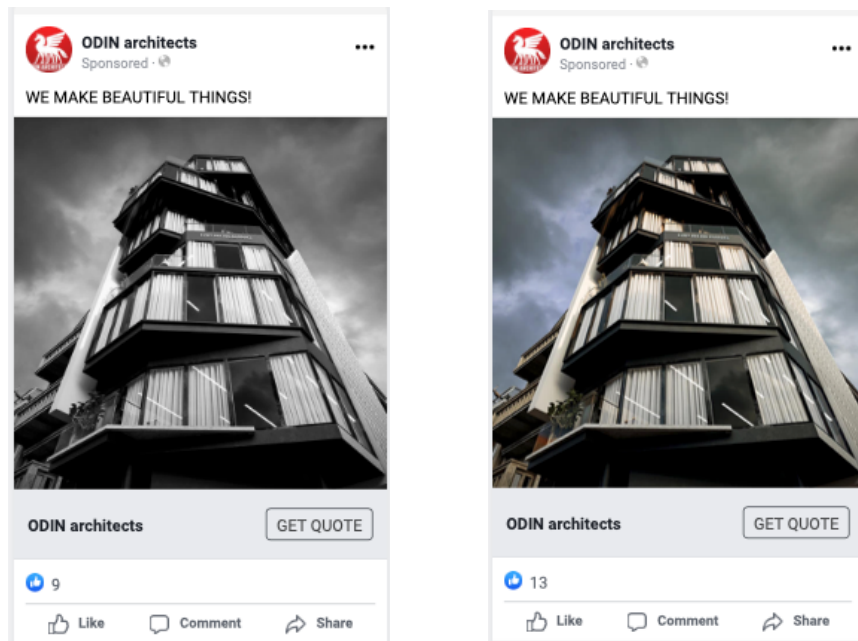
ODIN architects
Sponsored ·

WE MAKE BEAUTIFUL THINGS!

ODIN architects
GET QUOTE

9

Like
Comment
Share

ODIN architects
Sponsored ·

WE MAKE BEAUTIFUL THINGS!

ODIN architects
GET QUOTE

13

Like
Comment
Share